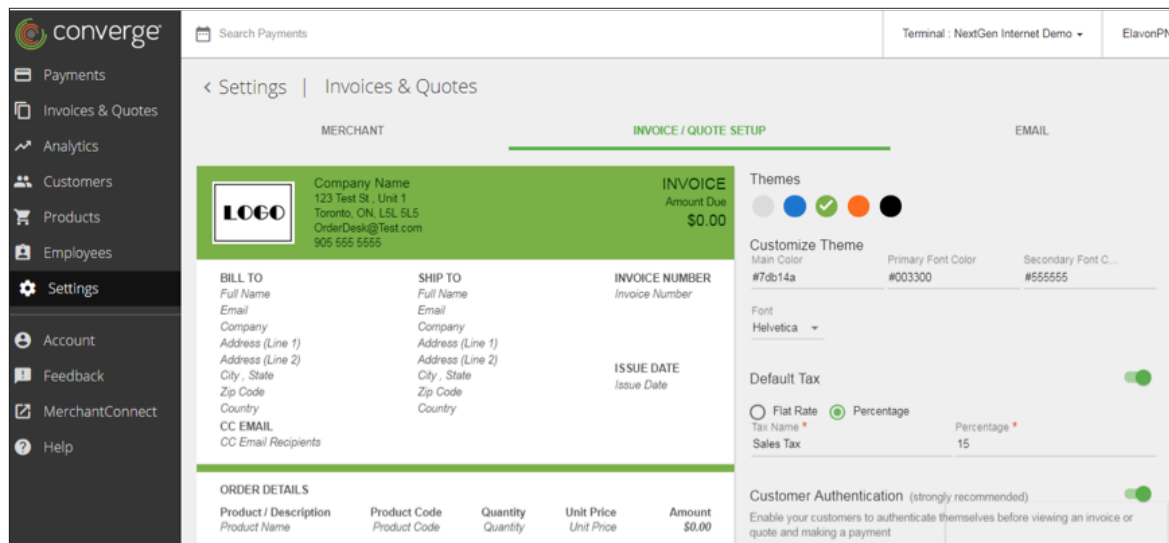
converge

Payments
Invoices & Quotes
Analytics
Customers
Products
Employees
Settings
Account
Feedback
MerchantConnect
Help

Search Payments

Terminal : NextGen Internet Demo

ElavonPN

< Settings | Invoices & Quotes

MERCHANT

INVOICE / QUOTE SETUP

EMAIL

LOGO

Company Name
123 Test St , Unit 1
Toronto, ON, L5L 5L5
OrderDesk@Test.com
905 555 5555

INVOICE
Amount Due
$0.00

BILL TO
Full Name
Email
Company
Address (Line 1)
Address (Line 2)
City , State
Zip Code
Country

SHIP TO
Full Name
Email
Company
Address (Line 1)
Address (Line 2)
City , State
Zip Code
Country

INVOICE NUMBER
Invoice Number

ISSUE DATE
Issue Date

CC EMAIL
CC Email Recipients

ORDER DETAILS

| Product / Description | Product Code | Quantity | Unit Price | Amount |
|---|---|---|---|---|
| Product Name | Product Code | Quantity | Unit Price | $0.00 |

Themes

Customize Theme
Main Color
#7db14a
Primary Font Color
#003300
Secondary Font C...
#555555

Font
Helvetica

Default Tax

Flat Rate
Percentage
Tax Name *
Sales Tax
Percentage *
15

Customer Authentication (strongly recommended)
Enable your customers to authenticate themselves before viewing an invoice or quote and making a payment